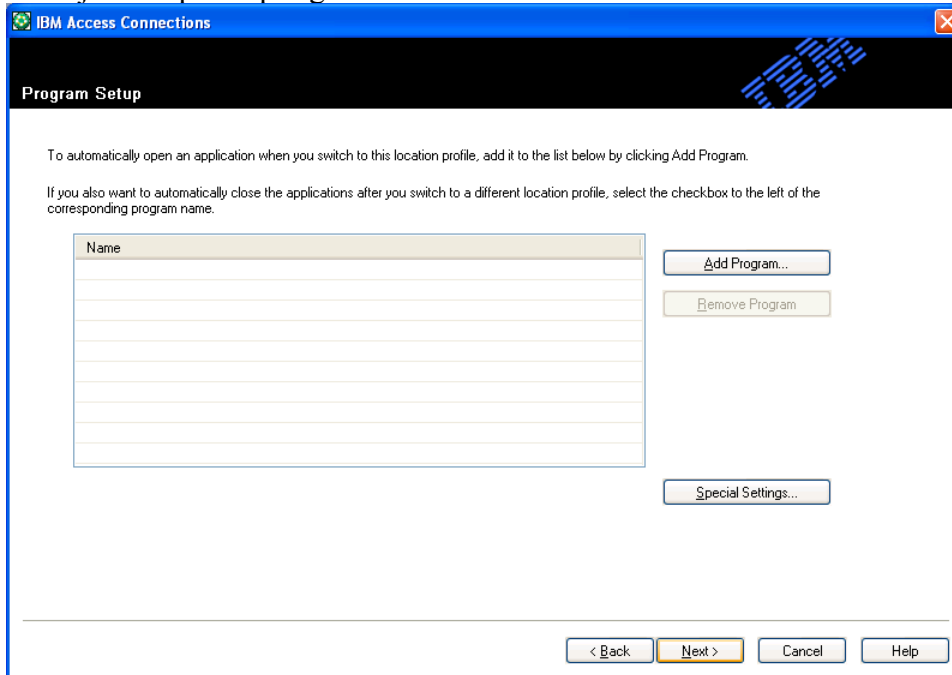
IBM Access Connections

Program Setup

To automatically open an application when you switch to this location profile, add it to the list below by clicking Add Program.

If you also want to automatically close the applications after you switch to a different location profile, select the checkbox to the left of the corresponding program name.

Name

Add Program...

Remove Program

Special Settings...

< Back

Next >

Cancel

Help